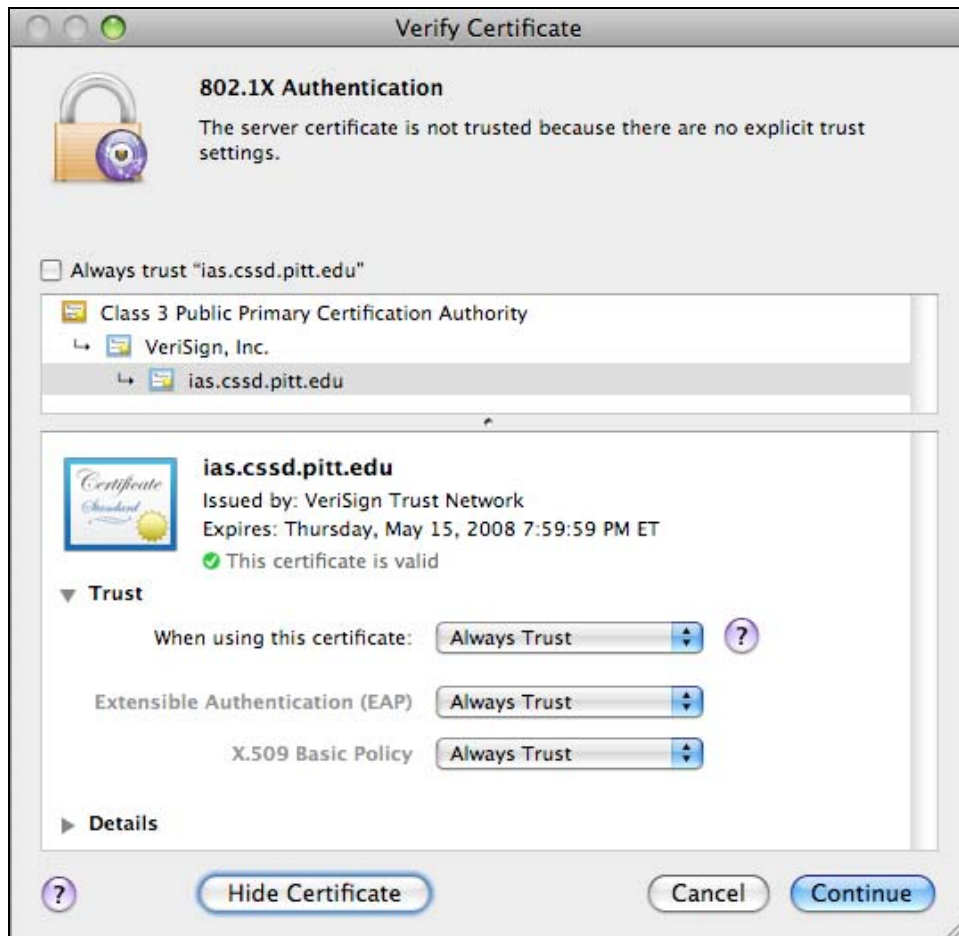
Verify Certificate

802.1X Authentication

The server certificate is not trusted because there are no explicit trust settings.

Always trust "ias.cssd.pitt.edu"

Class 3 Public Primary Certification Authority

VeriSign, Inc.

ias.cssd.pitt.edu

Certificate Standard

ias.cssd.pitt.edu

Issued by: VeriSign Trust Network

Expires: Thursday, May 15, 2008 7:59:59 PM ET

This certificate is valid

Trust

When using this certificate: Always Trust ?

Extensible Authentication (EAP) Always Trust

X.509 Basic Policy Always Trust

Details

? Hide Certificate Cancel Continue